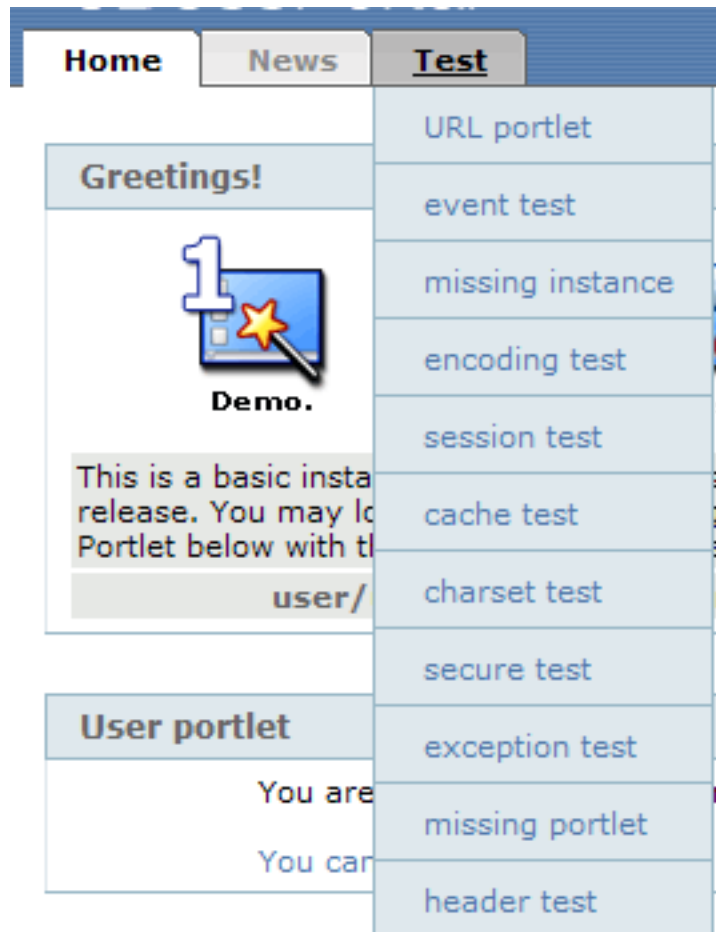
Home News Test

URL portlet
event test
missing instance
encoding test
session test
cache test
charset test
secure test
exception test
missing portlet
header test

Greetings!

1

Demo.

This is a basic insta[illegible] release. You may lo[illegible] Portlet below with th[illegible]

user/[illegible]

User portlet

You are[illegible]

You car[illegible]